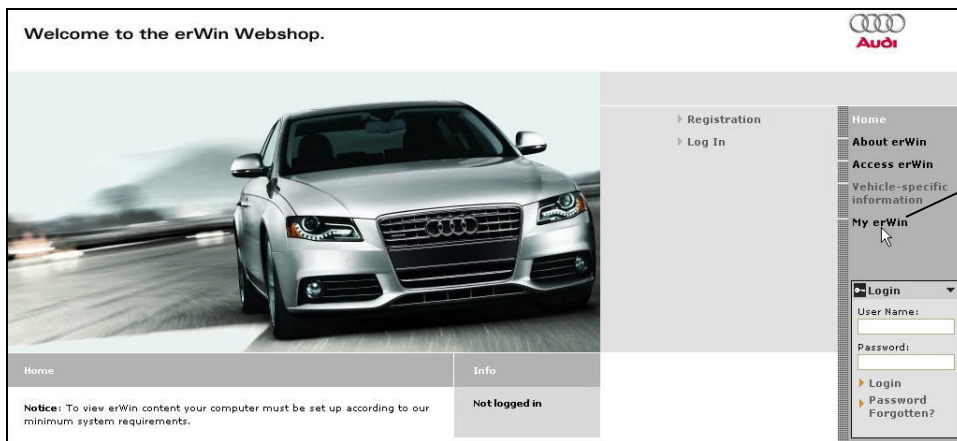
Welcome to the erWin Webshop.

Audi

Registration

Log In

Home

About erWin

Access erWin

Vehicle-specific information

My erWin

Login

User Name:

Password:

Login

Password Forgotten?

Home

Notice: To view erWin content your computer must be set up according to our minimum system requirements.

Info

Not logged in